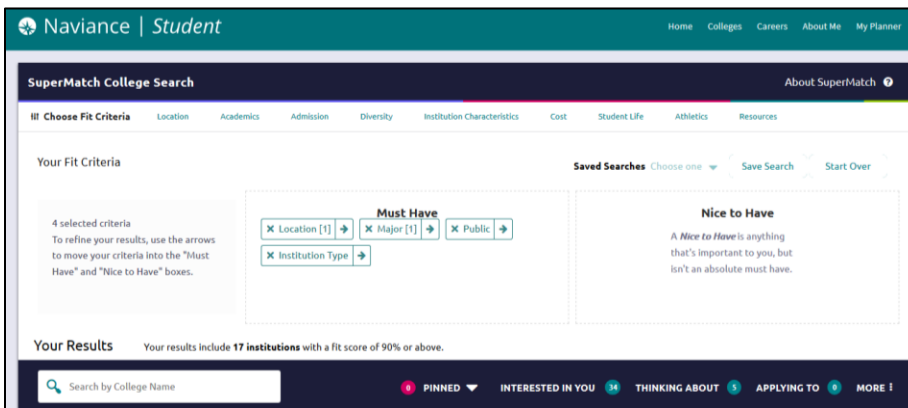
Naviance | Student

Home Colleges Careers About Me My Planner

SuperMatch College Search

About SuperMatch

Choose Fit Criteria Location Academics Admission Diversity Institution Characteristics Cost Student Life Athletics Resources

Your Fit Criteria

Saved Searches Choose one

Save Search

Start Over

4 selected criteria
To refine your results, use the arrows to move your criteria into the "Must Have" and "Nice to Have" boxes.

Must Have

Location [1]
Major [1]
Public
Institution Type

Nice to Have

A *Nice to Have* is anything that's important to you, but isn't an absolute must have.

Your Results

Your results include **17 institutions** with a fit score of 90% or above.

Search by College Name

0 PINNED

INTERESTED IN YOU 34

THINKING ABOUT 5

APPLYING TO 0

MORE